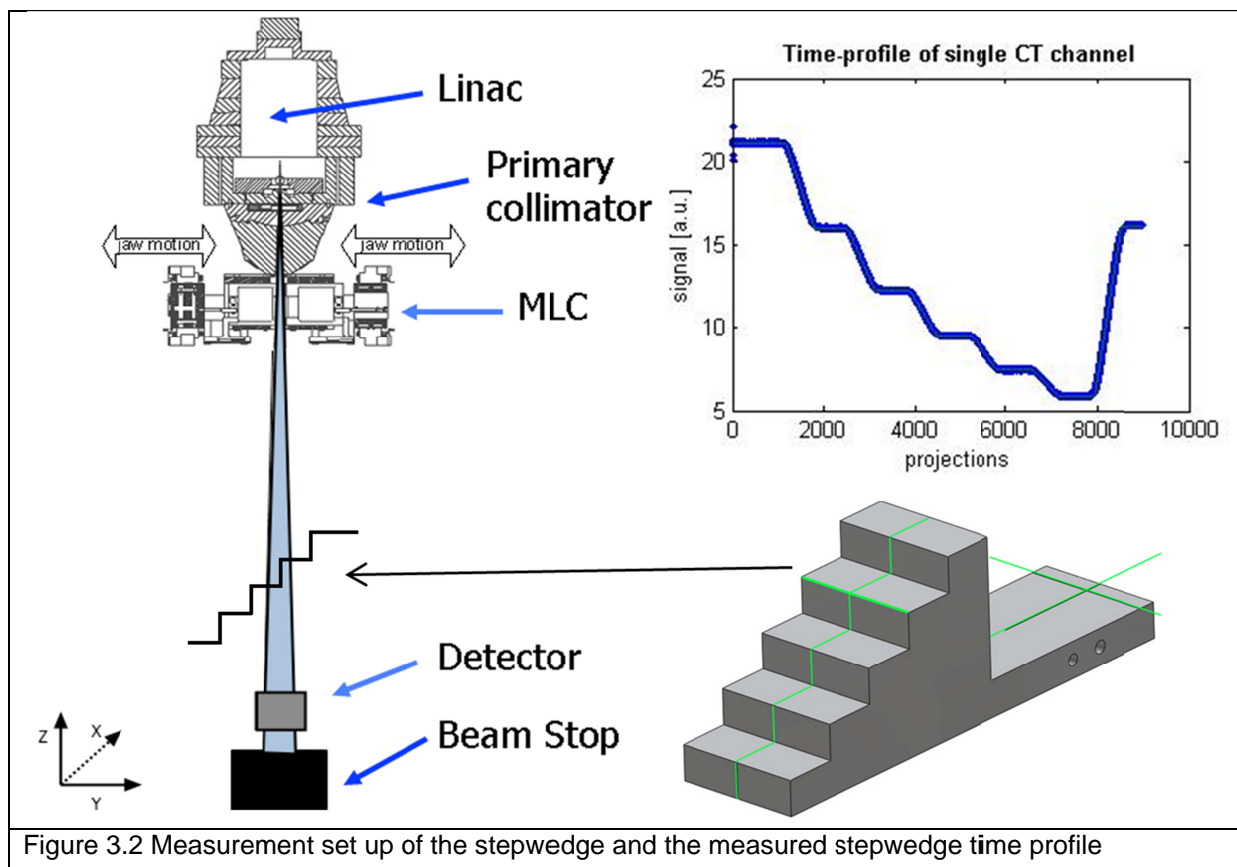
Linac

Primary collimator

jaw motion

jaw motion

MLC

Detector

Beam Stop

Z

X

Y

Time-profile of single CT channel

signal [a.u.]

25

20

15

10

5

0

2000

4000

6000

8000

10000

projections

Figure 3.2 Measurement set up of the stepwedge and the measured stepwedge time profile